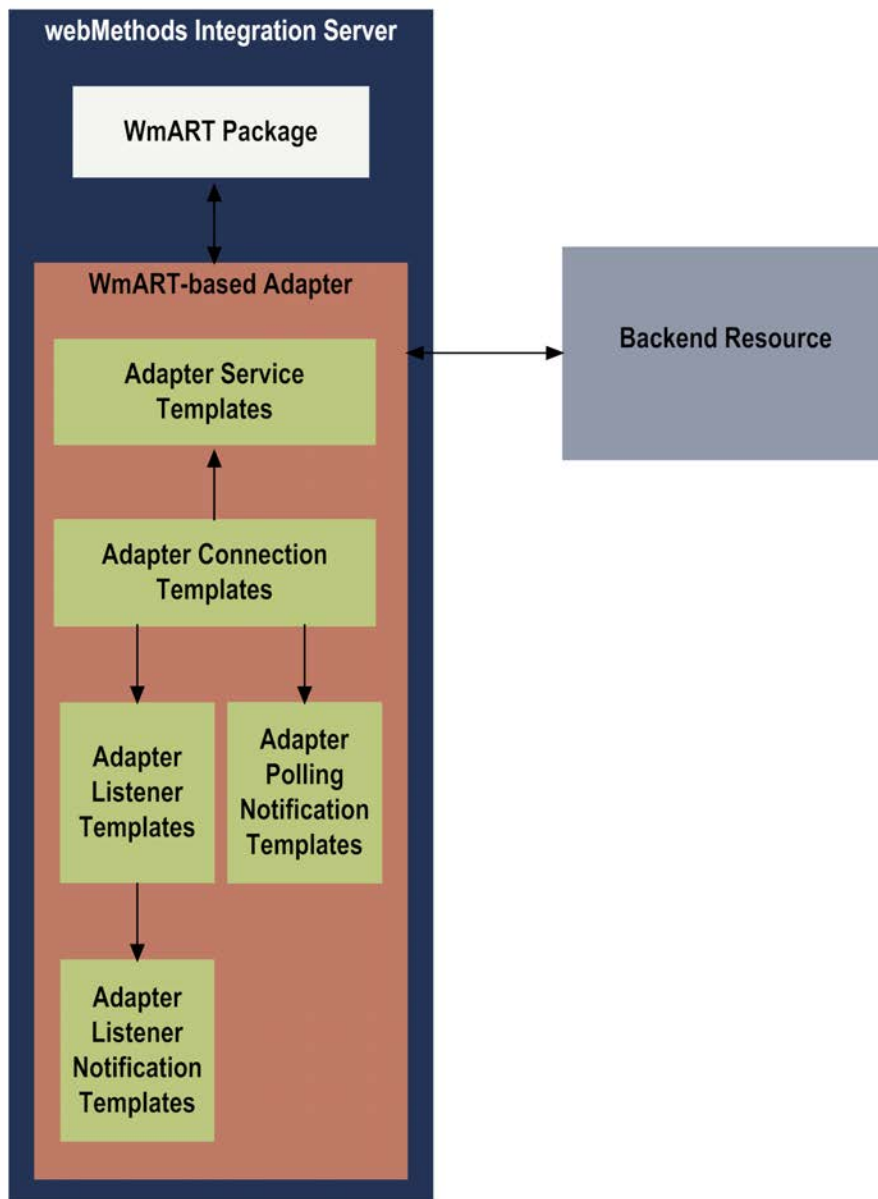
webMethods Integration Server

WmART Package

WmART-based Adapter

Adapter Service Templates

Backend Resource

Adapter Connection Templates

Adapter Listener Templates

Adapter Polling Notification Templates

Adapter Listener Notification Templates